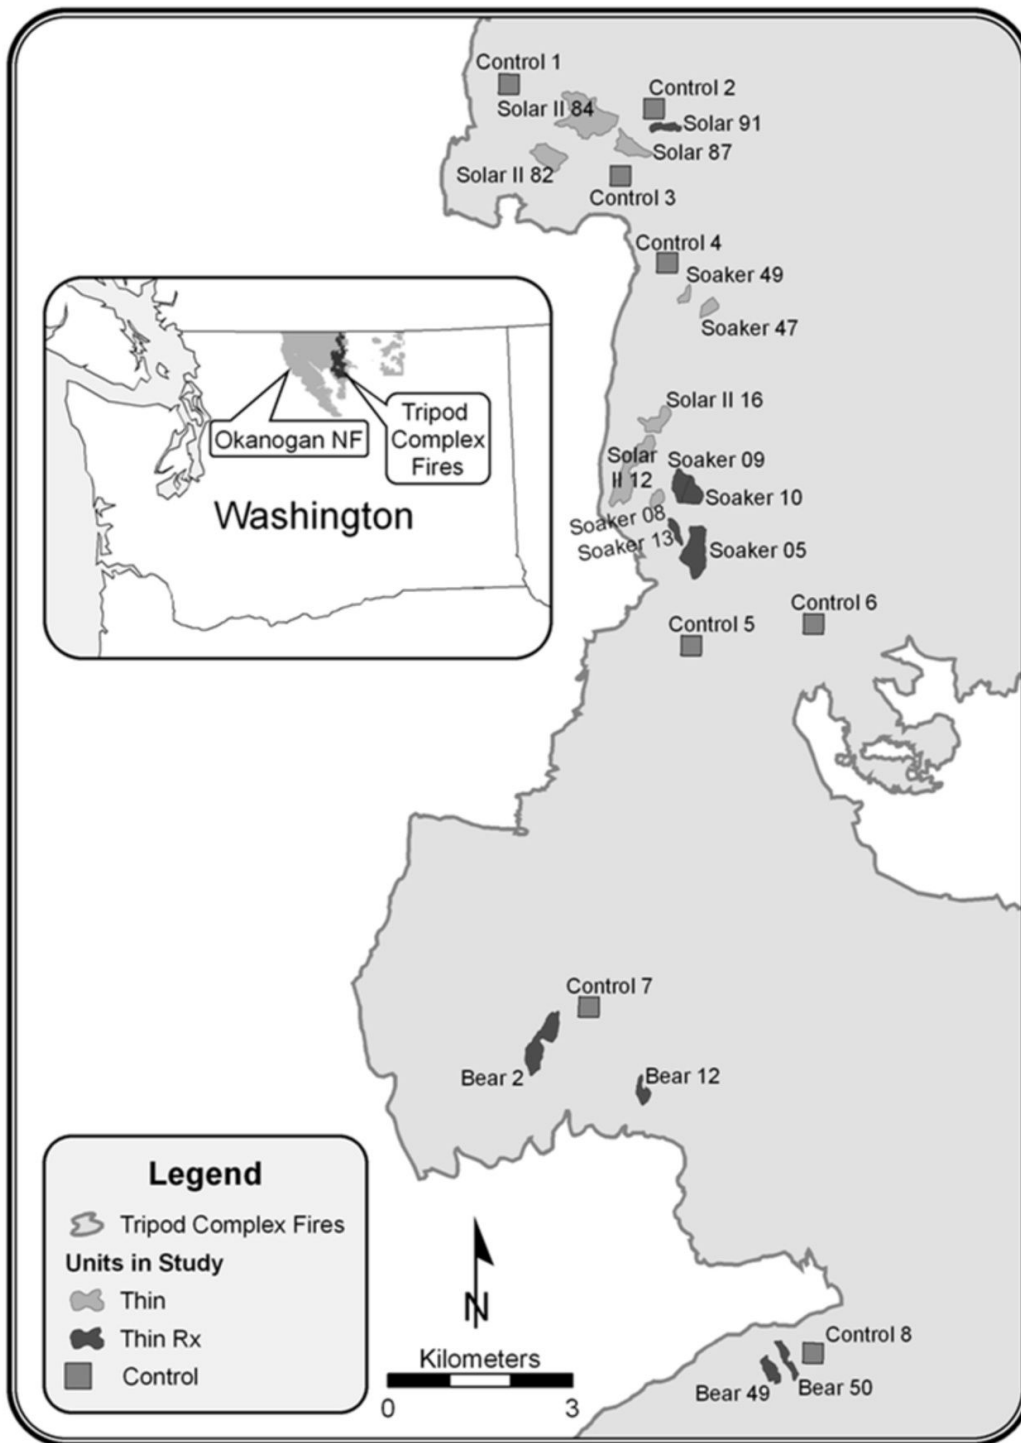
Control 1
Solar II 84
Control 2
Solar 91
Solar 87
Solar II 82
Control 3
Control 4
Soaker 49
Soaker 47
Okanogan NF
Tripod Complex Fires
Washington
Solar II 16
Solar II 12
Soaker 09
Soaker 10
Soaker 08
Soaker 13
Soaker 05
Control 5
Control 6
Control 7
Bear 2
Bear 12
Legend
Tripod Complex Fires
Units in Study
Thin
Thin Rx
Control
N
Kilometers
0
3
Control 8
Bear 49
Bear 50